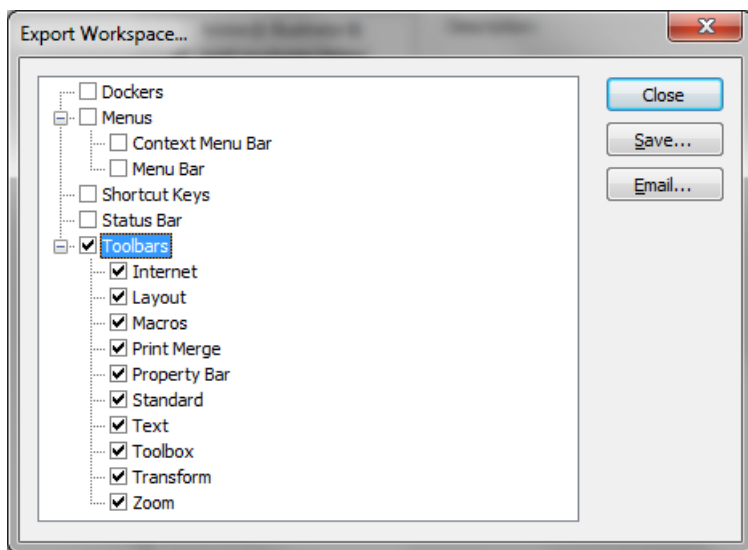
Export Workspace...

X

Dockers
Menus
Context Menu Bar
Menu Bar
Shortcut Keys
Status Bar
Toolbars
Internet
Layout
Macros
Print Merge
Property Bar
Standard
Text
Toolbox
Transform
Zoom

Close
Save...
Email...